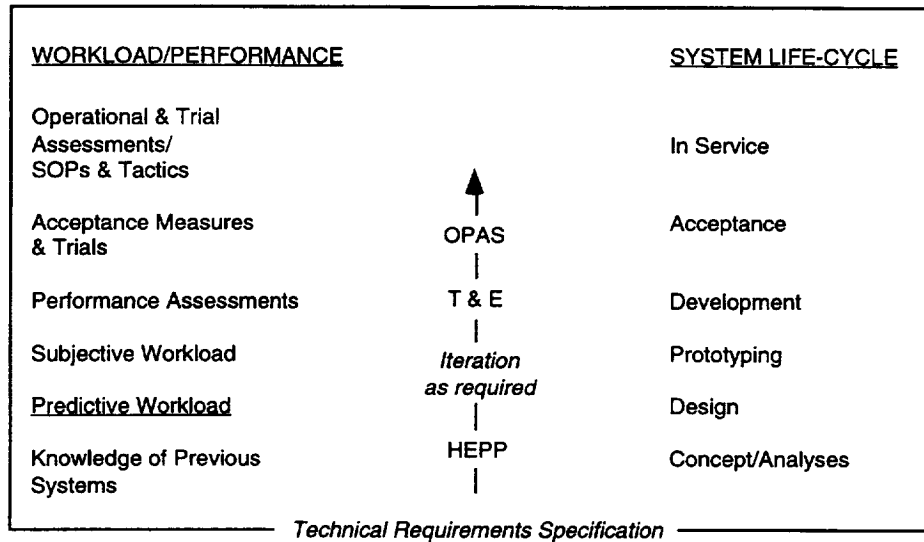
WORKLOAD/PERFORMANCE

SYSTEM LIFE-CYCLE

Operational & Trial Assessments/ SOPs & Tactics

In Service

Acceptance Measures & Trials

OPAS

Acceptance

Performance Assessments

T & E

Development

Subjective Workload

Iteration as required

Prototyping

Predictive Workload

Design

Knowledge of Previous Systems

HEPP

Concept/Analyses

Technical Requirements Specification